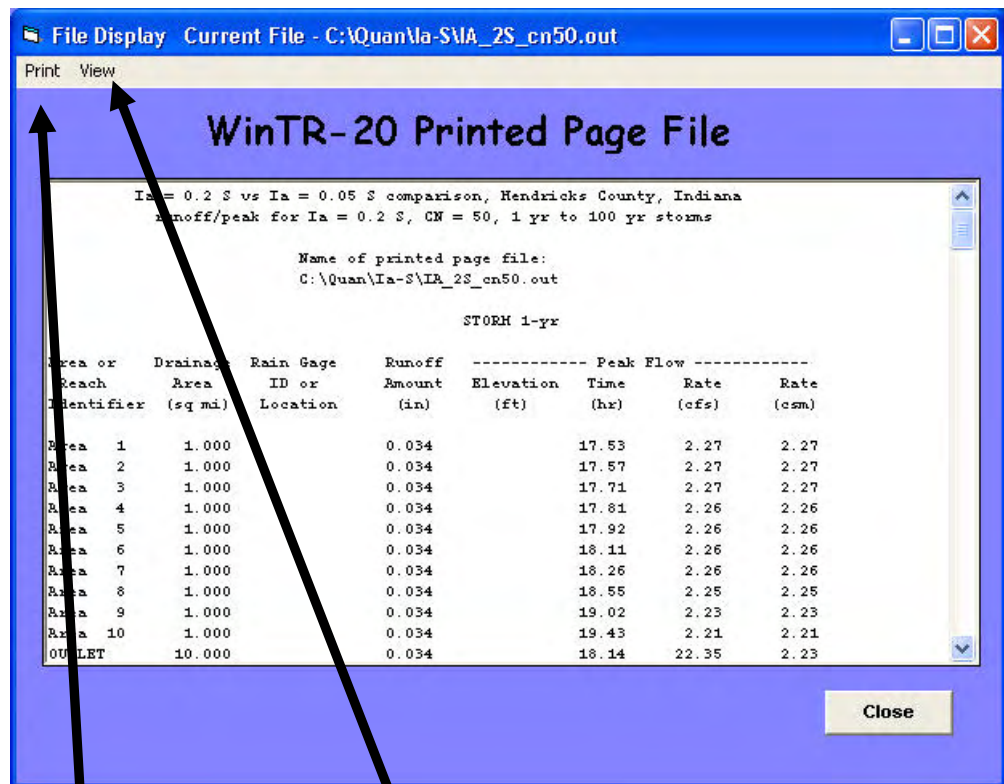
File Display Current File - C:\Quan\Ia-S\IA_2S_cn50.out

Print View

WinTR-20 Printed Page File

Ia = 0.2 S vs Ia = 0.05 S comparison, Hendricks County, Indiana
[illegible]unoff/peak for Ia = 0.2 S, CN = 50, 1 yr to 100 yr storms

Name of printed page file:
C:\Quan\Ia-S\IA_2S_cn50.out

STORM 1-yr

| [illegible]rea or Reach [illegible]dentifier | Drainage Area (sq mi) | Rain Gage ID or Location | Runoff Amount (in) | Elevation (ft) | Time (hr) | Rate (cfs) | Rate (csm) |
|---|---|---|---|---|---|---|---|
| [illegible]ea 1 | 1.000 | | 0.034 | | 17.53 | 2.27 | 2.27 |
| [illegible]ea 2 | 1.000 | | 0.034 | | 17.57 | 2.27 | 2.27 |
| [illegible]ea 3 | 1.000 | | 0.034 | | 17.71 | 2.27 | 2.27 |
| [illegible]ea 4 | 1.000 | | 0.034 | | 17.81 | 2.26 | 2.26 |
| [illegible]ea 5 | 1.000 | | 0.034 | | 17.92 | 2.26 | 2.26 |
| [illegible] 6 | 1.000 | | 0.034 | | 18.11 | 2.26 | 2.26 |
| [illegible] 7 | 1.000 | | 0.034 | | 18.26 | 2.26 | 2.26 |
| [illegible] 8 | 1.000 | | 0.034 | | 18.55 | 2.25 | 2.25 |
| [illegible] 9 | 1.000 | | 0.034 | | 19.02 | 2.23 | 2.23 |
| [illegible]a 10 | 1.000 | | 0.034 | | 19.43 | 2.21 | 2.21 |
| OU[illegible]LET | 10.000 | | 0.034 | | 18.14 | 22.35 | 2.23 |

Close